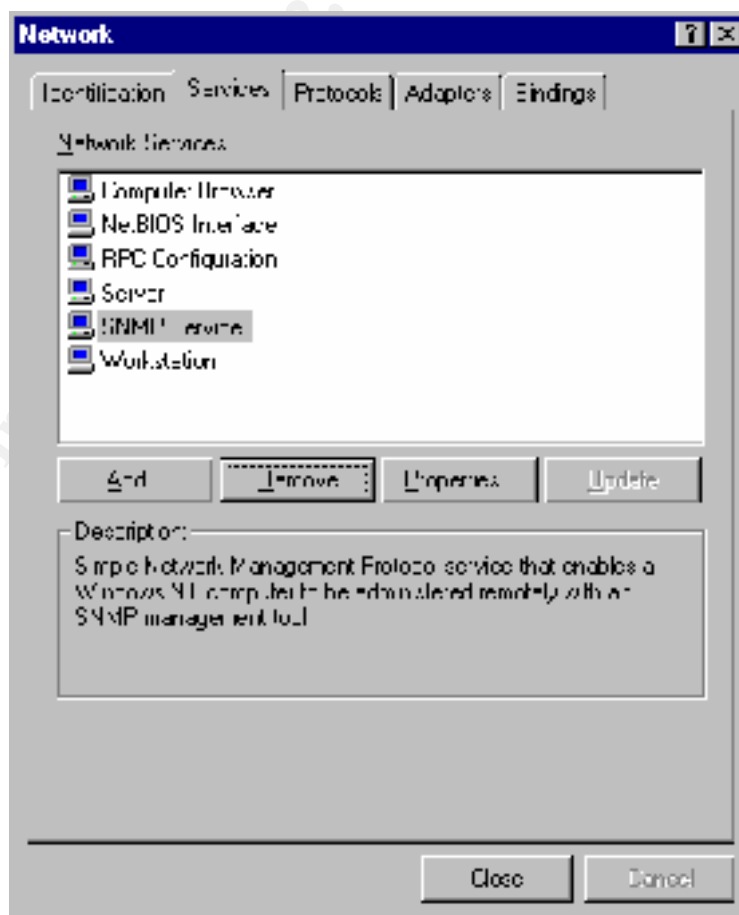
Network

Identification | Services | Protocols | Adapters | Bindings

Network Services:

Computer Browser
NetBIOS Interface
RPC Configuration
Server
SNMP Service
Workstation

Add | Remove | Properties | Update

Description:
Simple Network Management Protocol service that enables a Windows NT computer to be administered remotely with an SNMP management tool.

Close | Cancel